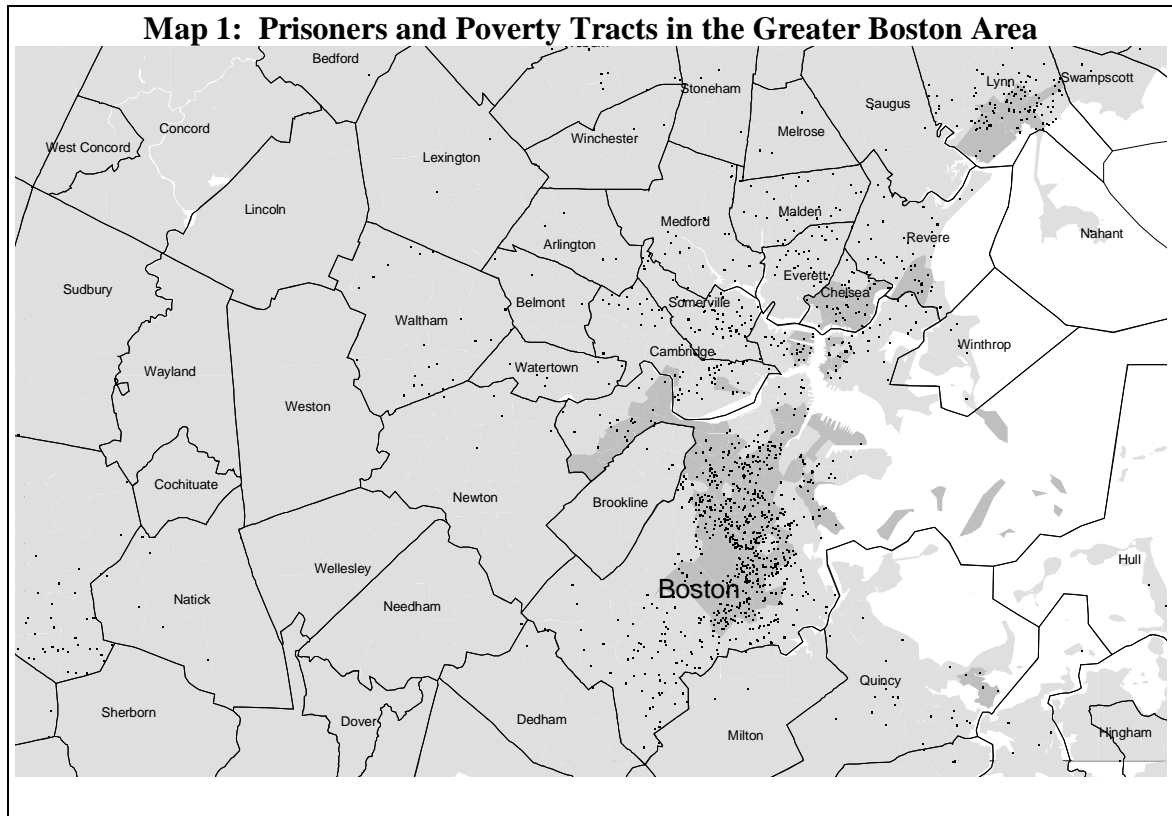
Map 1: Prisoners and Poverty Tracts in the Greater Boston Area

Bedford
Stoneham
Lynn
Swampscott
Saugus
Concord
Winchester
Melrose
West Concord
Lexington
Lincoln
Medford
Malden
Arlington
Revere
Nahant
Everett
Sudbury
Belmont
Chelsea
Somerville
Waltham
Winthrop
Cambridge
Wayland
Watertown
Weston
Cochituate
Newton
Brookline
Wellesley
Hull
Boston
Natick
Needham
Quincy
Sherborn
Dover
Dedham
Milton
Hingham